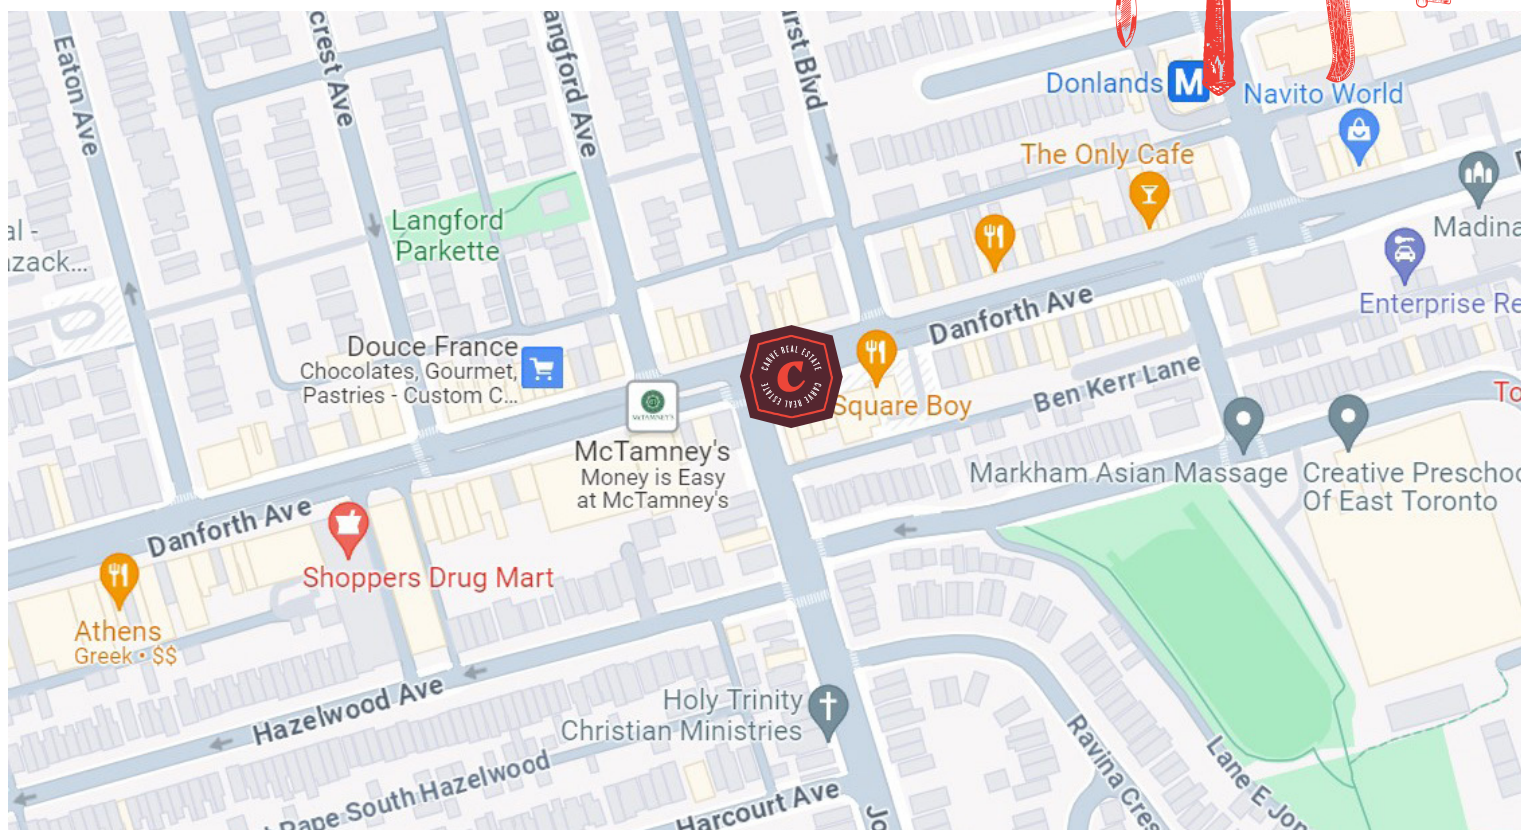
Eaton Ave
crest Ave
angford Ave
rst Blvd
Donlands
M
Navito World
The Only Cafe
Madina
Enterprise Re
To
al -
izack...
Langford Parkette
Douce France
Chocolates, Gourmet, Pastries - Custom C...
Danforth Ave
Square Boy
Ben Kerr Lane
McTamney's
Money is Easy at McTamney's
Markham Asian Massage
Creative Preschoo
Of East Toronto
Danforth Ave
Shoppers Drug Mart
Athens
Greek • $$
Hazelwood Ave
Holy Trinity
Christian Ministries
Rape South Hazelwood
Harcourt Ave
Jo
Ravina Cres
Lane E Jon